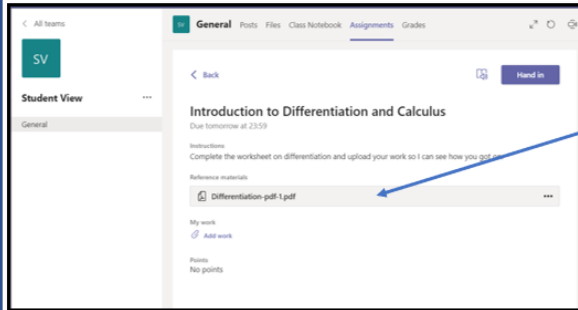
< All teams

SV

Student View ···

General

SV General Posts Files Class Notebook Assignments Grades

< Back

Hand in

Introduction to Differentiation and Calculus

Due tomorrow at 23:59

Instructions

Complete the worksheet on differentiation and upload your work so I can see how you got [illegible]

Reference materials

Differentiation-pdf-1.pdf ···

My work

Add work

Points

No points